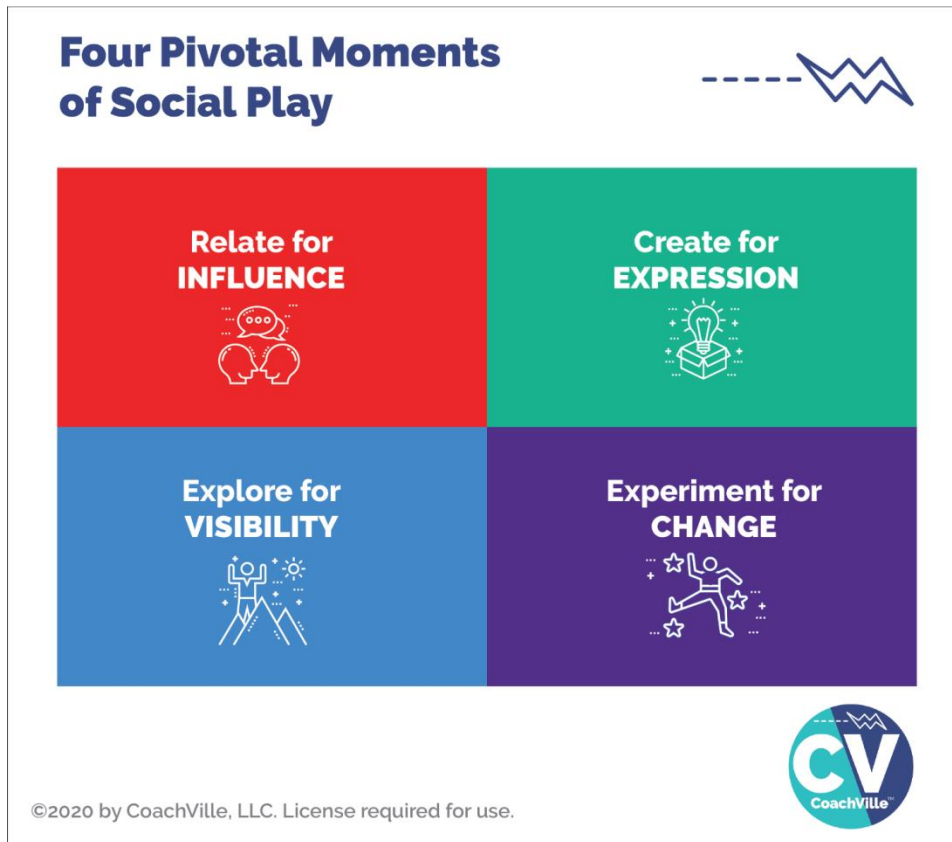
Four Pivotal Moments of Social Play

| Relate for INFLUENCE | Create for EXPRESSION |
|---|---|
| Explore for VISIBILITY | Experiment for CHANGE |

CV
CoachVille™

©2020 by CoachVille, LLC. License required for use.